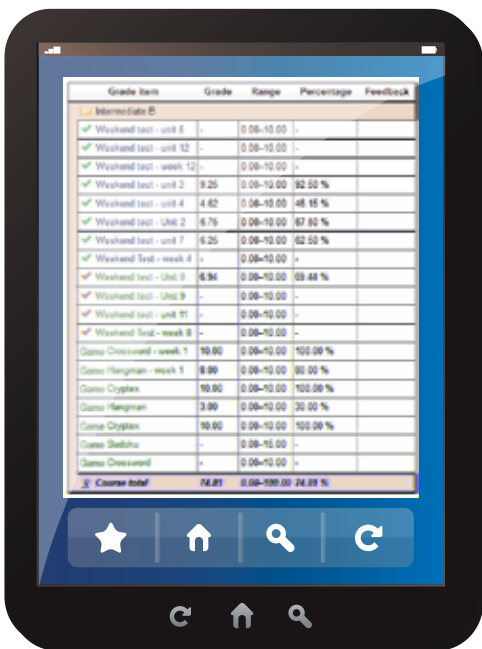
| Grade item | Grade | Range | Percentage | Feedback |
|---|---|---|---|---|
| Intermediate B | | | | |
| Weekend test - unit 6 | - | 0.00–10.00 | - | |
| Weekend test - unit 12 | - | 0.00–10.00 | - | |
| Weekend test - week 12 | - | 0.00–10.00 | - | |
| Weekend test - unit 3 | 9.25 | 0.00–10.00 | 92.50 % | |
| Weekend test - unit 4 | 4.62 | 0.00–10.00 | 46.15 % | |
| Weekend test - Unit 2 | 6.76 | 0.00–10.00 | 67.60 % | |
| Weekend test - unit 7 | 6.25 | 0.00–10.00 | 62.50 % | |
| Weekend Test - week 4 | - | 0.00–10.00 | - | |
| Weekend test - Unit 9 | 6.94 | 0.00–10.00 | 69.44 % | |
| Weekend test - Unit 10 | - | 0.00–10.00 | - | |
| Weekend test - unit 11 | - | 0.00–10.00 | - | |
| Weekend Test - week 8 | - | 0.00–10.00 | - | |
| Game Crossword - week 1 | 10.00 | 0.00–10.00 | 100.00 % | |
| Game Hangman - week 1 | 8.00 | 0.00–10.00 | 80.00 % | |
| Game Cryptex | 10.00 | 0.00–10.00 | 100.00 % | |
| Game Hangman | 3.00 | 0.00–10.00 | 30.00 % | |
| Game Cryptex | 10.00 | 0.00–10.00 | 100.00 % | |
| Game Sudoku | - | 0.00–10.00 | - | |
| Game Crossword | - | 0.00–10.00 | - | |
| Course total | 74.81 | 0.00–100.00 | 74.81 % | |